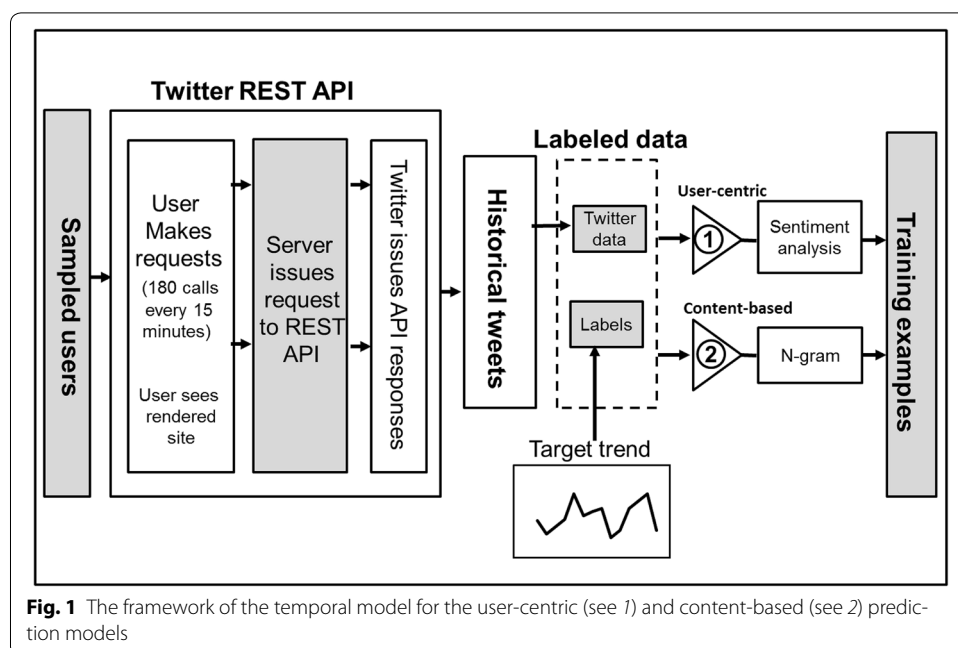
Twitter REST API

Sampled users

User Makes requests (180 calls every 15 minutes)

User sees rendered site

Server issues request to REST API

Twitter issues API responses

Historical tweets

Labeled data

Twitter data

Labels

Target trend

User-centric

1

Sentiment analysis

Content-based

2

N-gram

Training examples

**Fig. 1** The framework of the temporal model for the user-centric (see *1*) and content-based (see *2*) prediction models